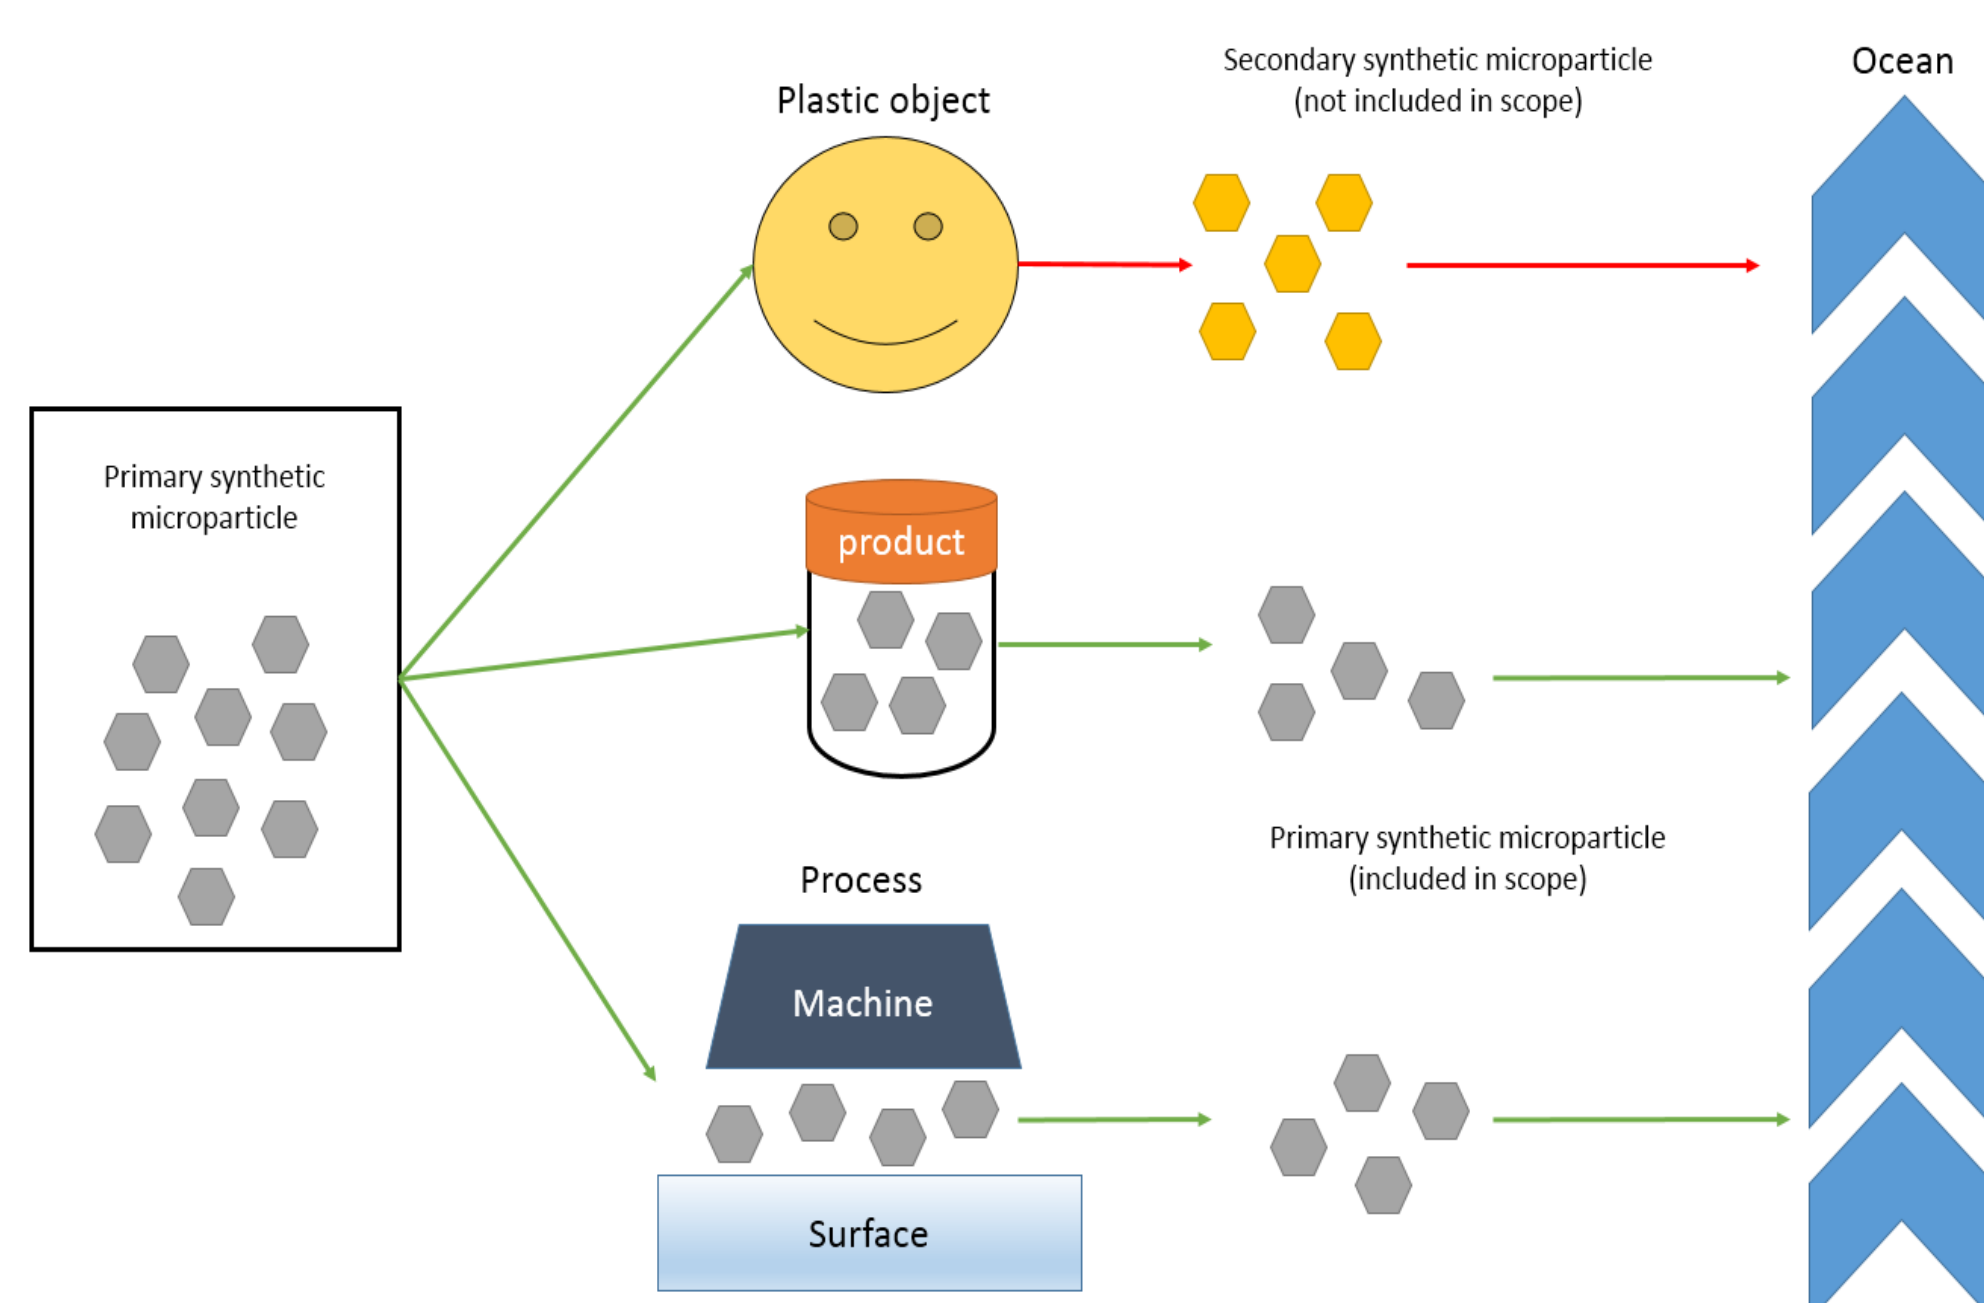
Plastic object

Secondary synthetic microparticle (not included in scope)

Ocean

Primary synthetic microparticle

product

Primary synthetic microparticle (included in scope)

Process

Machine

Surface